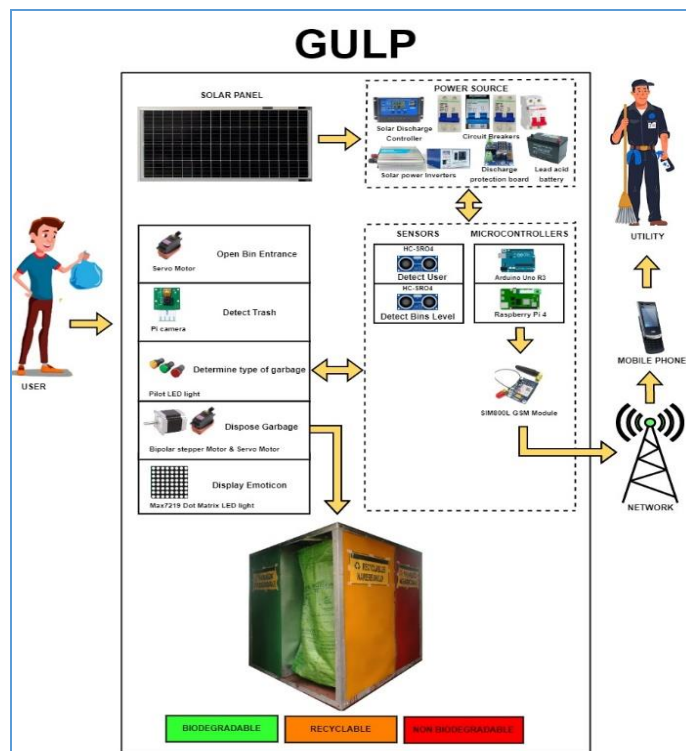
GULP

SOLAR PANEL

POWER SOURCE

Solar Discharge Controller

Circuit Breakers

Solar power Inverters

Discharge protection board

Lead acid battery

USER

Open Bin Entrance

Servo Motor

Detect Trash

Pi camera

Determine type of garbage

Pilot LED light

Dispose Garbage

Bipolar stepper Motor & Servo Motor

Display Emoticon

Max7219 Dot Matrix LED light

SENSORS

HC-SR04

Detect User

HC-SR04

Detect Bins Level

MICROCONTROLLERS

Arduino Uno R3

Raspberry Pi 4

SIM800L GSM Module

UTILITY

MOBILE PHONE

NETWORK

BIODEGRADABLE

RECYCLABLE

NON BIODEGRADABLE